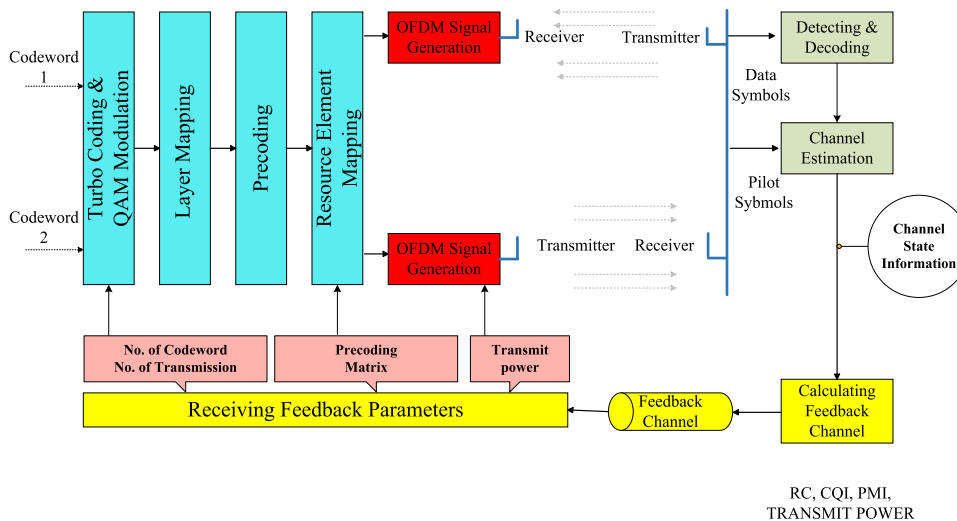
Codeword 1

Codeword 2

Turbo Coding & QAM Modulation

Layer Mapping

Precoding

Resource Element Mapping

OFDM Signal Generation

Receiver

Transmitter

OFDM Signal Generation

Transmitter

Receiver

Detecting & Decoding

Data Symbols

Channel Estimation

Pilot Sybmols

Channel State Information

No. of Codeword No. of Transmission

Precoding Matrix

Transmit power

Receiving Feedback Parameters

Feedback Channel

Calculating Feedback Channel

RC, CQI, PMI, TRANSMIT POWER